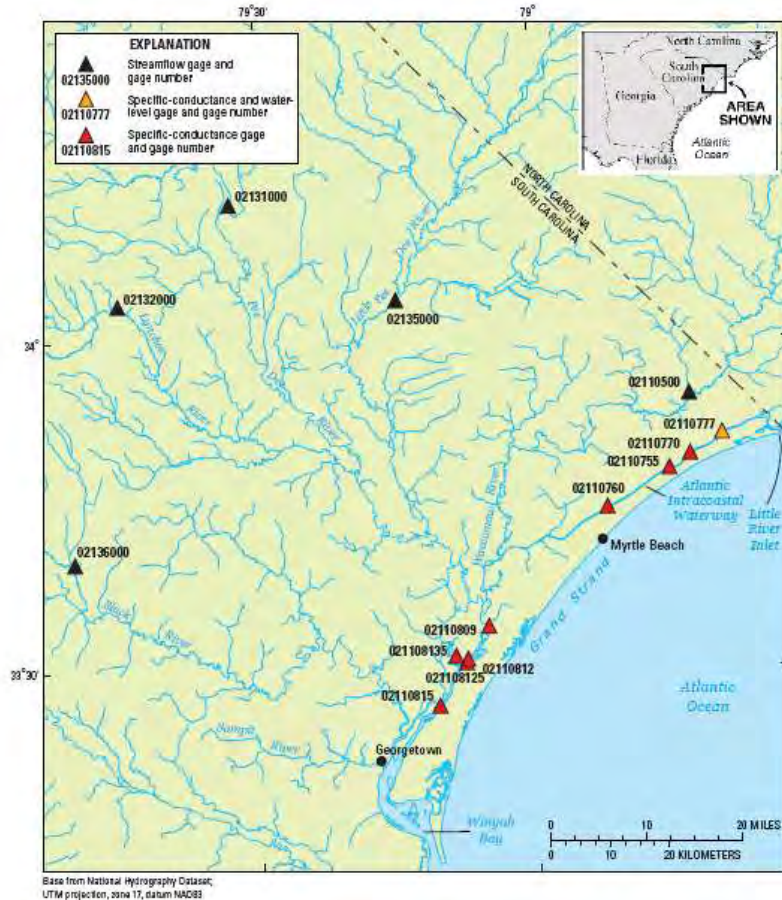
79°30'
79°

EXPLANATION
02135000 Streamflow gage and gage number
02110777 Specific-conductance and water-level gage and gage number
02110815 Specific-conductance gage and gage number

North Carolina
South Carolina
Georgia
Florida
Atlantic Ocean
AREA SHOWN

NORTH CAROLINA
SOUTH CAROLINA

02131000
02132000
02135000
02110500
02110777
02110770
02110755
02110760
02136000
02110809
02110135
02110812
02110125
02110815

34°
33°30'

Lynches River
Pee Dee River
Little Pee Dee River
Waccamaw River
Black River
Sampit River
Atlantic Intracoastal Waterway
Little River Inlet
Myrtle Beach
Grand Strand
Atlantic Ocean
Georgetown
Winyah Bay

0 10 20 MILES
0 10 20 KILOMETERS

Base from National Hydrography Dataset; UTM projection, zone 17, datum NAD83